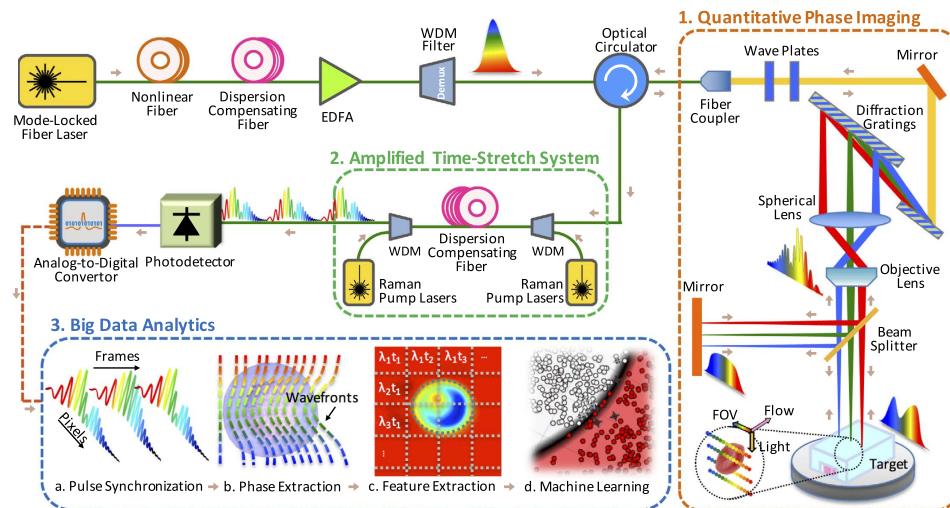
1. Quantitative Phase Imaging

Mode-Locked Fiber Laser

Nonlinear Fiber

Dispersion Compensating Fiber

EDFA

WDM Filter

Demux

Optical Circulator

Fiber Coupler

Wave Plates

Mirror

Diffraction Gratings

2. Amplified Time-Stretch System

Analog-to-Digital Convertor

Photodetector

WDM

Dispersion Compensating Fiber

WDM

Raman Pump Lasers

Raman Pump Lasers

Spherical Lens

Objective Lens

Mirror

Beam Splitter

3. Big Data Analytics

Frames

Pixels

Wavefronts

$\lambda_1 t_1$ $\lambda_1 t_2$ $\lambda_1 t_3$ ...

$\lambda_2 t_1$

$\lambda_3 t_1$

...

FOV

Flow

Light

Target

a. Pulse Synchronization → b. Phase Extraction → c. Feature Extraction → d. Machine Learning